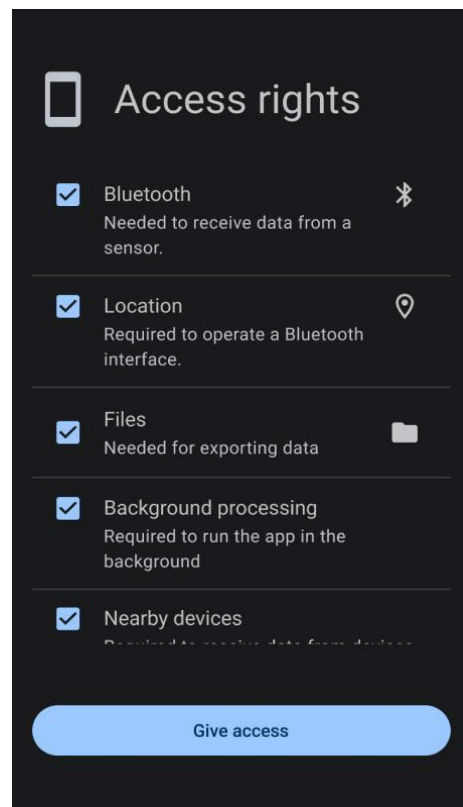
Access rights

Bluetooth
Needed to receive data from a sensor.

Location
Required to operate a Bluetooth interface.

Files
Needed for exporting data

Background processing
Required to run the app in the background

Nearby devices
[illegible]

Give access